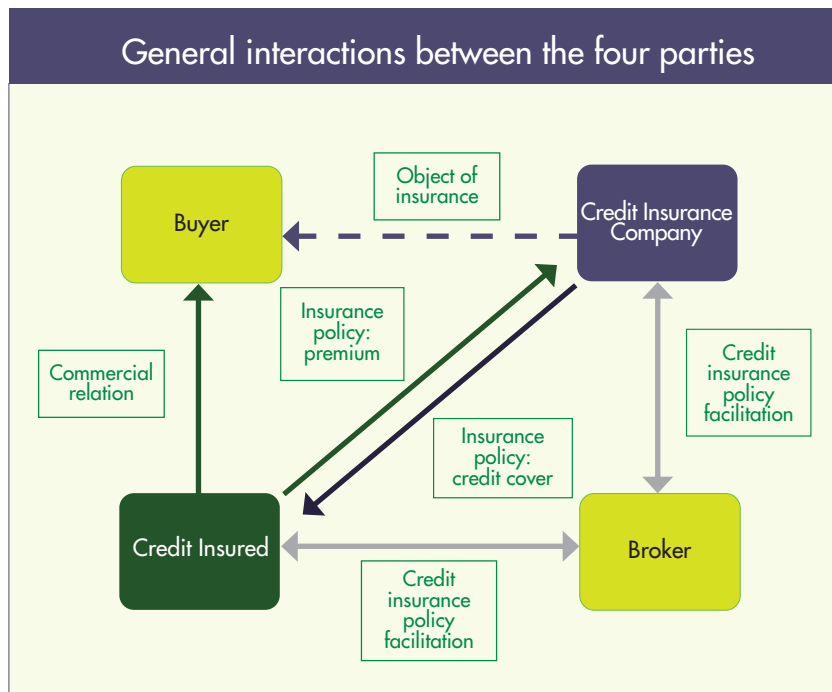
General interactions between the four parties

Object of insurance

Buyer

Credit Insurance Company

Insurance policy: premium

Commercial relation

Credit insurance policy facilitation

Insurance policy: credit cover

Credit Insured

Broker

Credit insurance policy facilitation